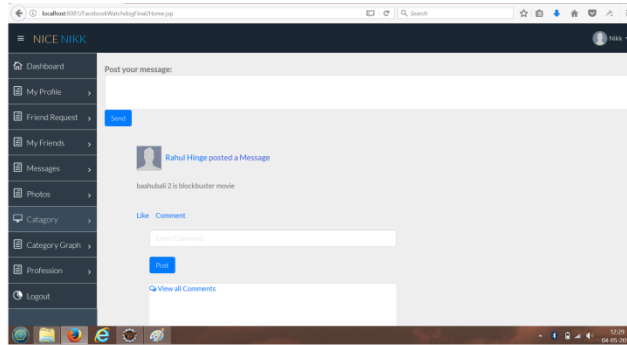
localhost:8081/FacebookWatchdogFinal/Home.jsp

Search

≡ NICE NIKK

Nikk

Dashboard

My Profile

Friend Request

My Friends

Messages

Photos

Catagory

Category Graph

Profession

Logout

Post your message:

Send

Rahul Hinge posted a Message

baahubali 2 is blockbuster movie

Like Comment

Enter Comment

Post

View all Comments

12:29
04-05-20